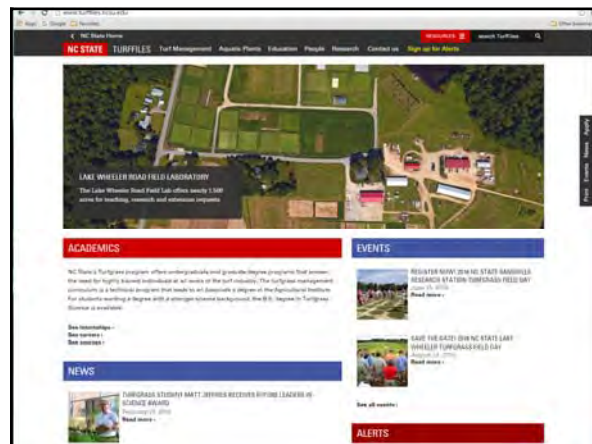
www.turffiles.ncsu.edu

Apps Google Favorites

Other Bookmarks

NC State Home

NC STATE TURFFILES Turf Management Aquatic Plants Education People Research Contact us Sign up for Alerts

RESOURCES

search TurfFiles

Apply

News

Events

Print

LAKE WHEELER ROAD FIELD LABORATORY

The Lake Wheeler Road Field Lab offers nearly 1,500 acres for teaching, research and extension requests.

ACADEMICS

NC State's Turfgrass program offers undergraduate and graduate degree programs that answer the need for highly trained individuals at all levels of the turf industry. The turfgrass management curriculum is a technical program that leads to an Associate's degree in the Agricultural Institute. For students wanting a degree with a stronger science background, the B.S. degree in Turfgrass Science is available.

See internships ›
See careers ›
See courses ›

NEWS

TURFGRASS STUDENT MATT JEFFRIES RECEIVES FUTURE LEADERS IN SCIENCE AWARD
February 27, 2016
Read more ›

EVENTS

REGISTER NOW! 2016 NC STATE SANDHILLS RESEARCH STATION TURFGRASS FIELD DAY
June 15, 2016
Read more ›

SAVE THE DATE! 2016 NC STATE LAKE WHEELER TURFGRASS FIELD DAY
August 17, 2016
Read more ›

See all events ›

ALERTS